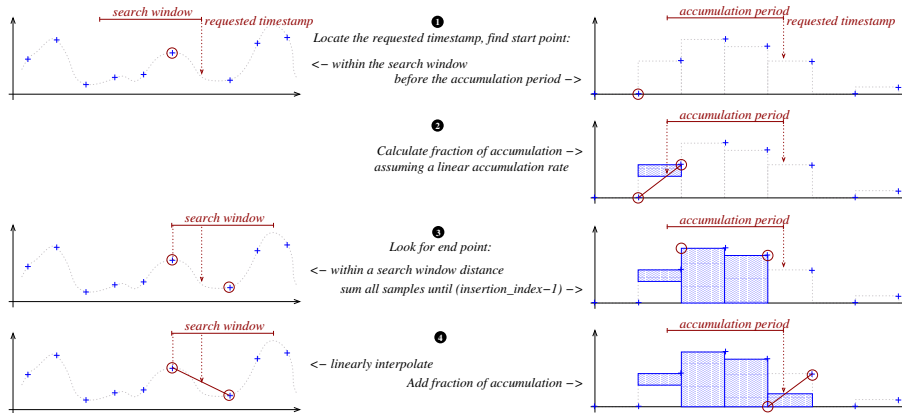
search window
requested timestamp

1
Locate the requested timestamp, find start point:
<– within the search window
before the accumulation period –>

accumulation period
requested timestamp

2
Calculate fraction of accumulation –>
assuming a linear accumulation rate

accumulation period

search window

3
Look for end point:
<– within a search window distance
sum all samples until (insertion_index–1) –>

accumulation period

search window

4
<– linearly interpolate
Add fraction of accumulation –>

accumulation period